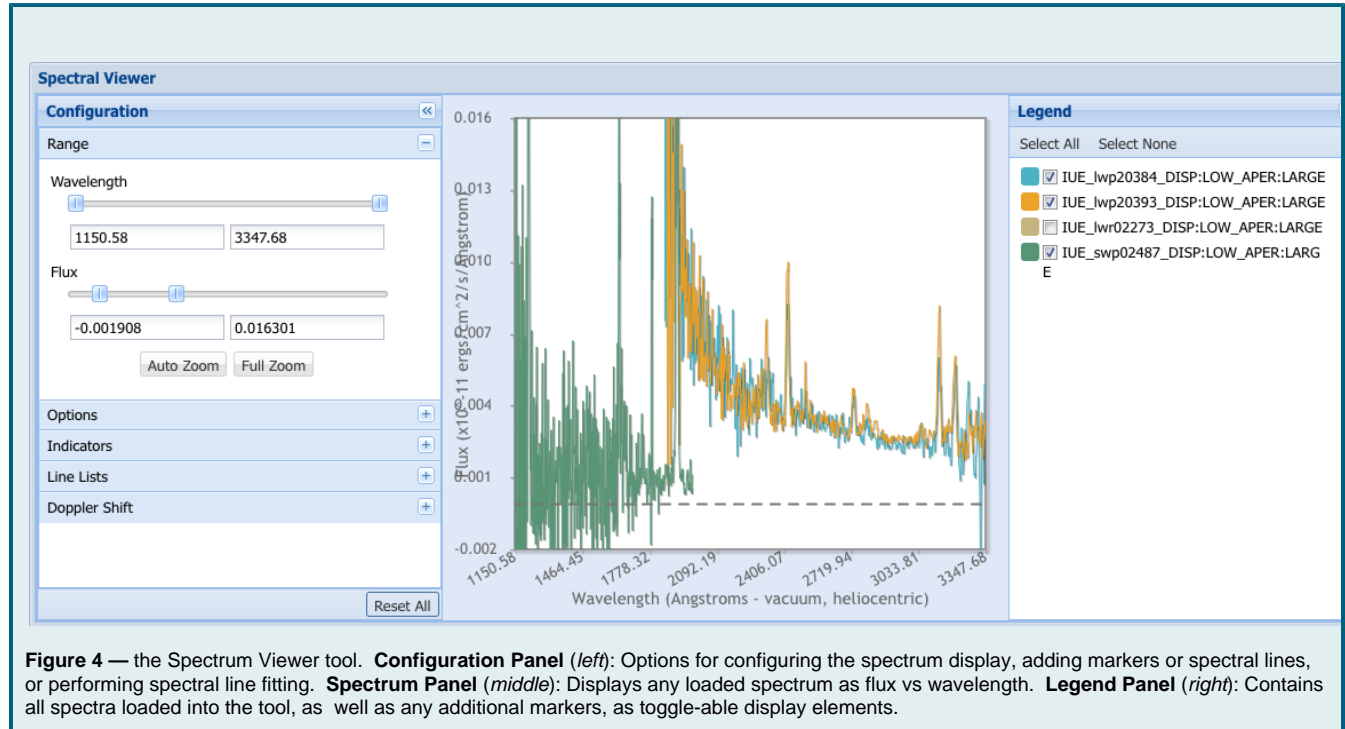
Spectral Viewer

Configuration

Range

Wavelength

1150.58

3347.68

Flux

-0.001908

0.016301

Auto Zoom

Full Zoom

Options

Indicators

Line Lists

Doppler Shift

Reset All

0.016

0.013

0.010

0.007

0.004

0.001

-0.002

Flux (x10^-11 ergs/cm^2/s/Angstrom)

1150.58

1464.45

1778.32

2092.19

2406.07

2719.94

3033.81

3347.68

Wavelength (Angstroms - vacuum, heliocentric)

Legend

Select All

Select None

IUE_lwp20384_DISP:LOW_APER:LARGE

IUE_lwp20393_DISP:LOW_APER:LARGE

IUE_lwr02273_DISP:LOW_APER:LARGE

IUE_swp02487_DISP:LOW_APER:LARGE

**Figure 4 —** the Spectrum Viewer tool. **Configuration Panel** (*left*): Options for configuring the spectrum display, adding markers or spectral lines, or performing spectral line fitting. **Spectrum Panel** (*middle*): Displays any loaded spectrum as flux vs wavelength. **Legend Panel** (*right*): Contains all spectra loaded into the tool, as well as any additional markers, as toggle-able display elements.